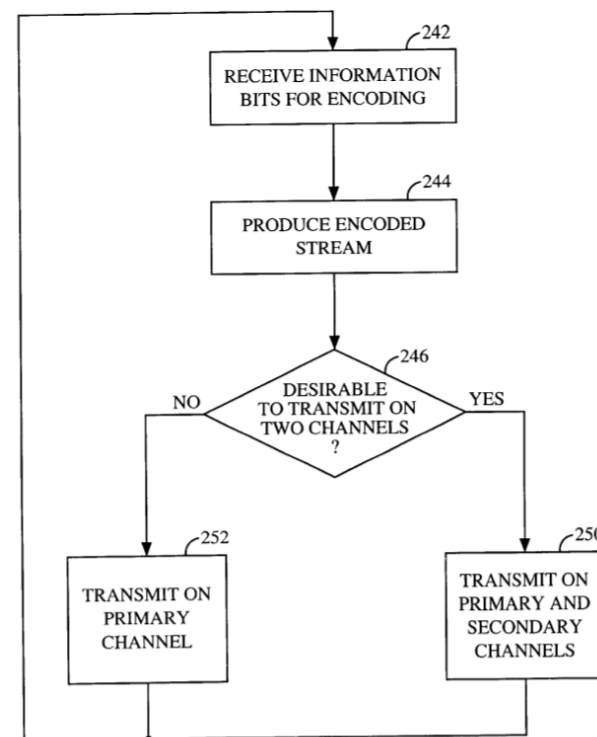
242

RECEIVE INFORMATION BITS FOR ENCODING

244

PRODUCE ENCODED STREAM

246

DESIRABLE TO TRANSMIT ON TWO CHANNELS ?

NO

YES

252

TRANSMIT ON PRIMARY CHANNEL

25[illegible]

TRANSMIT ON PRIMARY AND SECONDARY CHANNELS